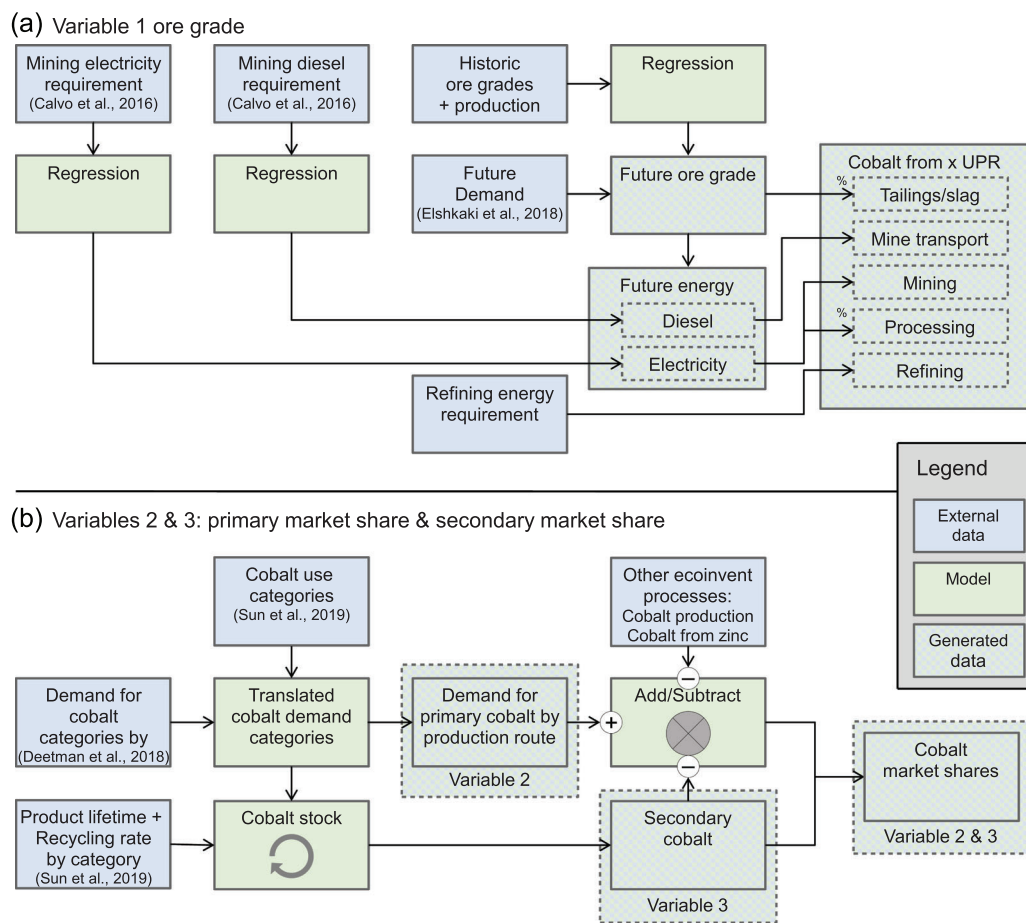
(a) Variable 1 ore grade

Mining electricity requirement (Calvo et al., 2016)

Mining diesel requirement (Calvo et al., 2016)

Historic ore grades + production

Regression

Regression

Regression

Future Demand (Elshkaki et al., 2018)

Future ore grade

Cobalt from x UPR

%

Tailings/slag

Mine transport

Mining

%

Processing

Refining

Future energy

Diesel

Electricity

Refining energy requirement

Legend

External data

Model

Generated data

(b) Variables 2 & 3: primary market share & secondary market share

Cobalt use categories (Sun et al., 2019)

Other ecoinvent processes: Cobalt production Cobalt from zinc

Demand for cobalt categories by (Deetman et al., 2018)

Translated cobalt demand categories

Demand for primary cobalt by production route

Variable 2

+

Add/Subtract

−

−

Cobalt market shares

Variable 2 & 3

Product lifetime + Recycling rate by category (Sun et al., 2019)

Cobalt stock

Secondary cobalt

Variable 3